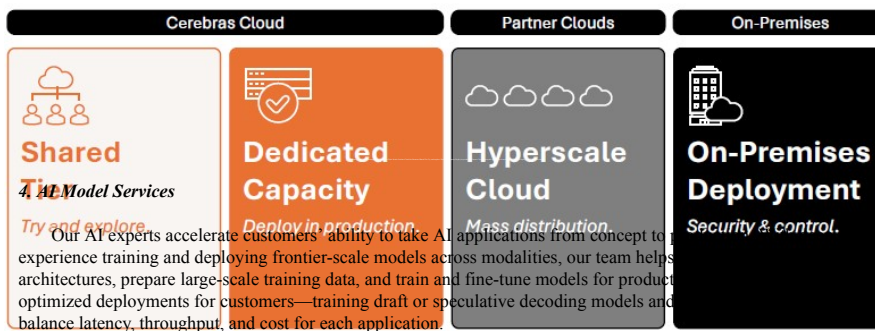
Cerebras Cloud

Partner Clouds

On-Premises

Shared Tie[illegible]

Try and explore.

Dedicated Capacity

Deploy in production.

Hyperscale Cloud

Mass distribution.

On-Premises Deployment

Security & control.

4. AI Model Services

Our AI experts accelerate customers' ability to take AI applications from concept to p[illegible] experience training and deploying frontier-scale models across modalities, our team helps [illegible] architectures, prepare large-scale training data, and train and fine-tune models for product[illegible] optimized deployments for customers—training draft or speculative decoding models and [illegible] balance latency, throughput, and cost for each application.